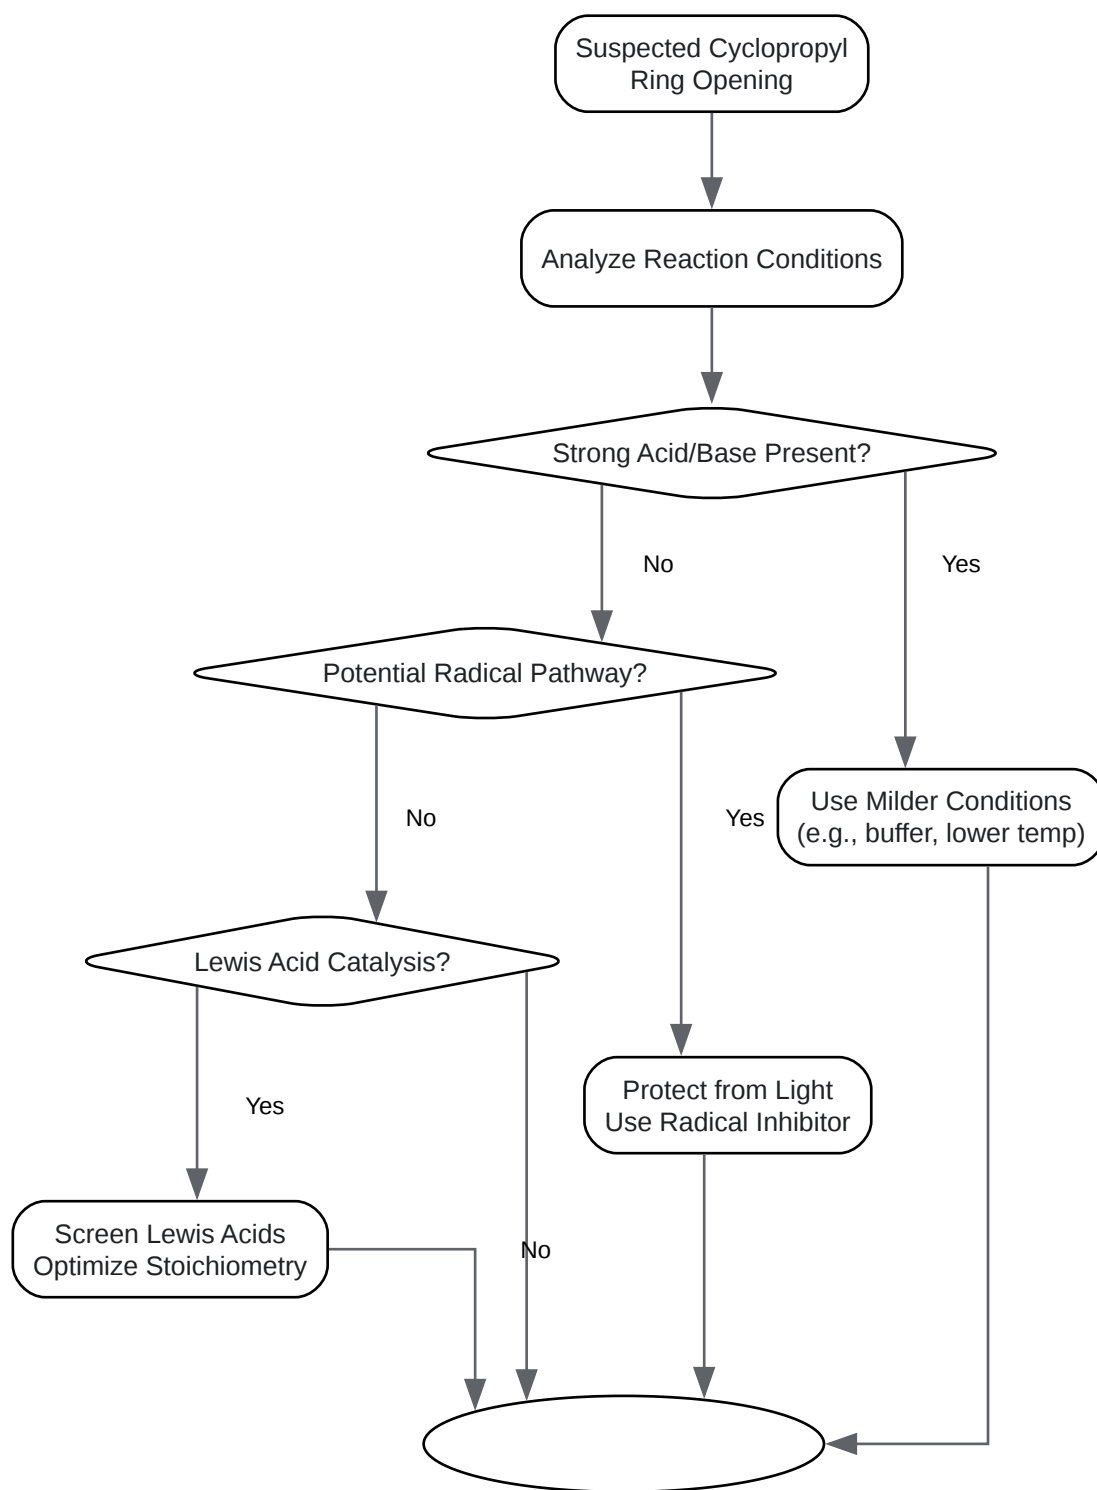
Suspected Cyclopropyl Ring Opening

Analyze Reaction Conditions

Strong Acid/Base Present?

No

Yes

Potential Radical Pathway?

No

Yes

Use Milder Conditions (e.g., buffer, lower temp)

Lewis Acid Catalysis?

Yes

Protect from Light Use Radical Inhibitor

Screen Lewis Acids Optimize Stoichiometry

No